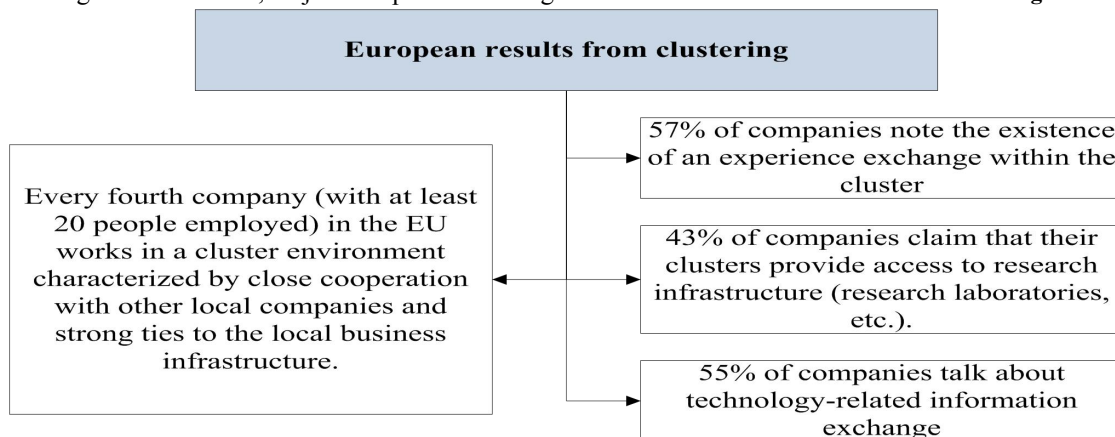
European results from clustering

Every fourth company (with at least 20 people employed) in the EU works in a cluster environment characterized by close cooperation with other local companies and strong ties to the local business infrastructure.

57% of companies note the existence of an experience exchange within the cluster

43% of companies claim that their clusters provide access to research infrastructure (research laboratories, etc.).

55% of companies talk about technology-related information exchange